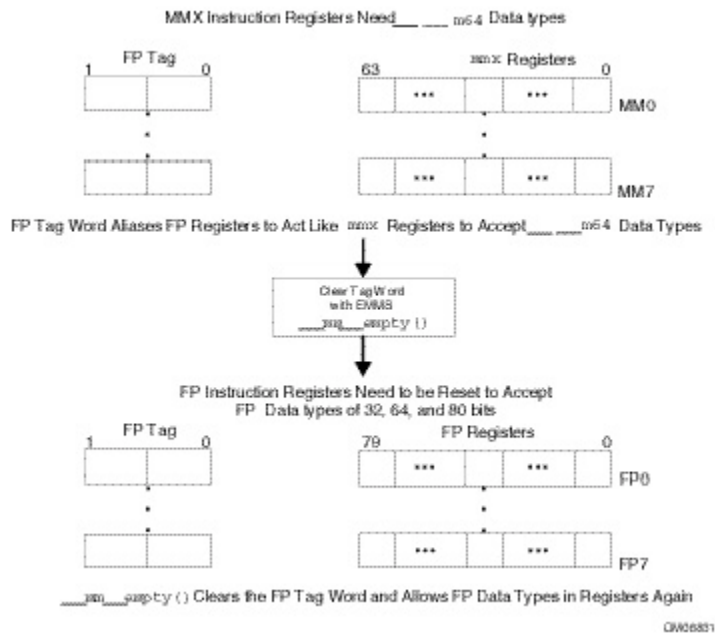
MMX Instruction Registers Need__ ___ m64 Data types

FP Tag

1 0

mmx Registers

63 0

*** ***

MM0

*** ***

MM7

FP Tag Word Aliases FP Registers to Act Like mmx Registers to Accept___ __m64 Data Types

Clear Tag Word with EMMS __mm__empty()

FP Instruction Registers Need to be Reset to Accept FP Data types of 32, 64, and 80 bits

FP Tag

1 0

FP Registers

79 0

*** ***

FP0

*** ***

FP7

__mm__empty() Clears the FP Tag Word and Allows FP Data Types in Registers Again

OM06831